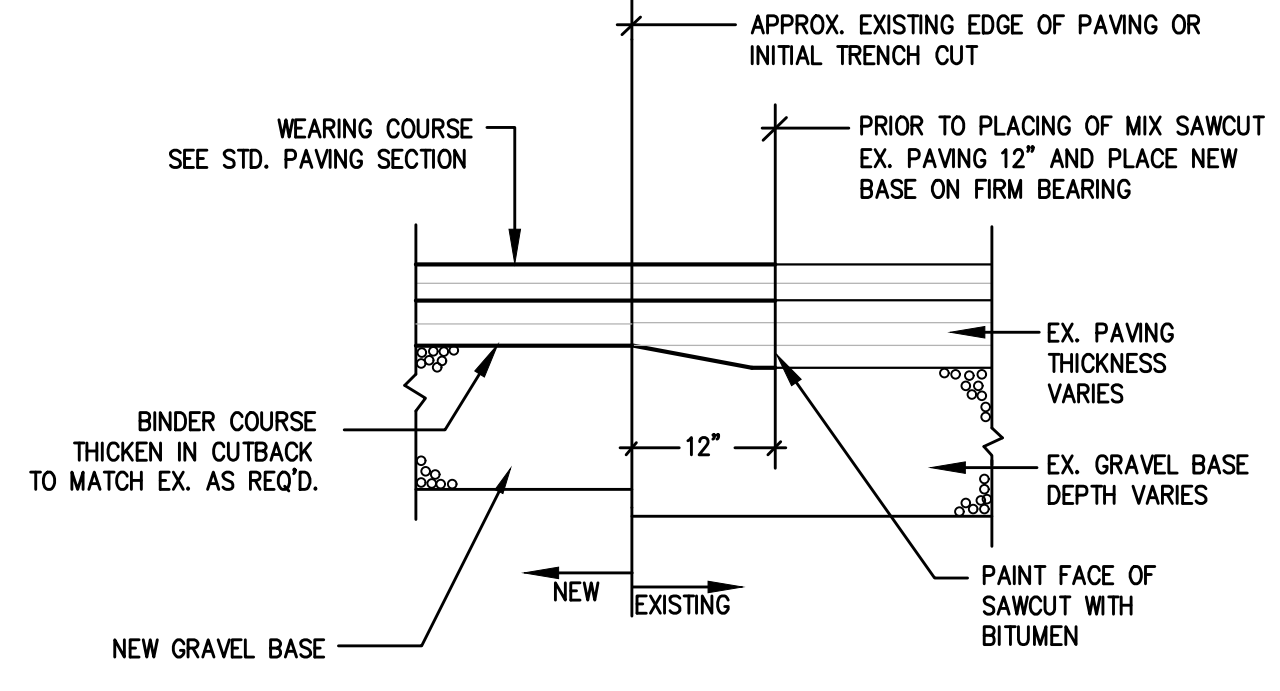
APPROX. EXISTING EDGE OF PAVING OR INITIAL TRENCH CUT

WEARING COURSE
SEE STD. PAVING SECTION

PRIOR TO PLACING OF MIX SAWCUT EX. PAVING 12" AND PLACE NEW BASE ON FIRM BEARING

EX. PAVING THICKNESS VARIES

BINDER COURSE
THICKEN IN CUTBACK
TO MATCH EX. AS REQ'D.

12"

EX. GRAVEL BASE DEPTH VARIES

NEW

EXISTING

PAINT FACE OF SAWCUT WITH BITUMEN

NEW GRAVEL BASE